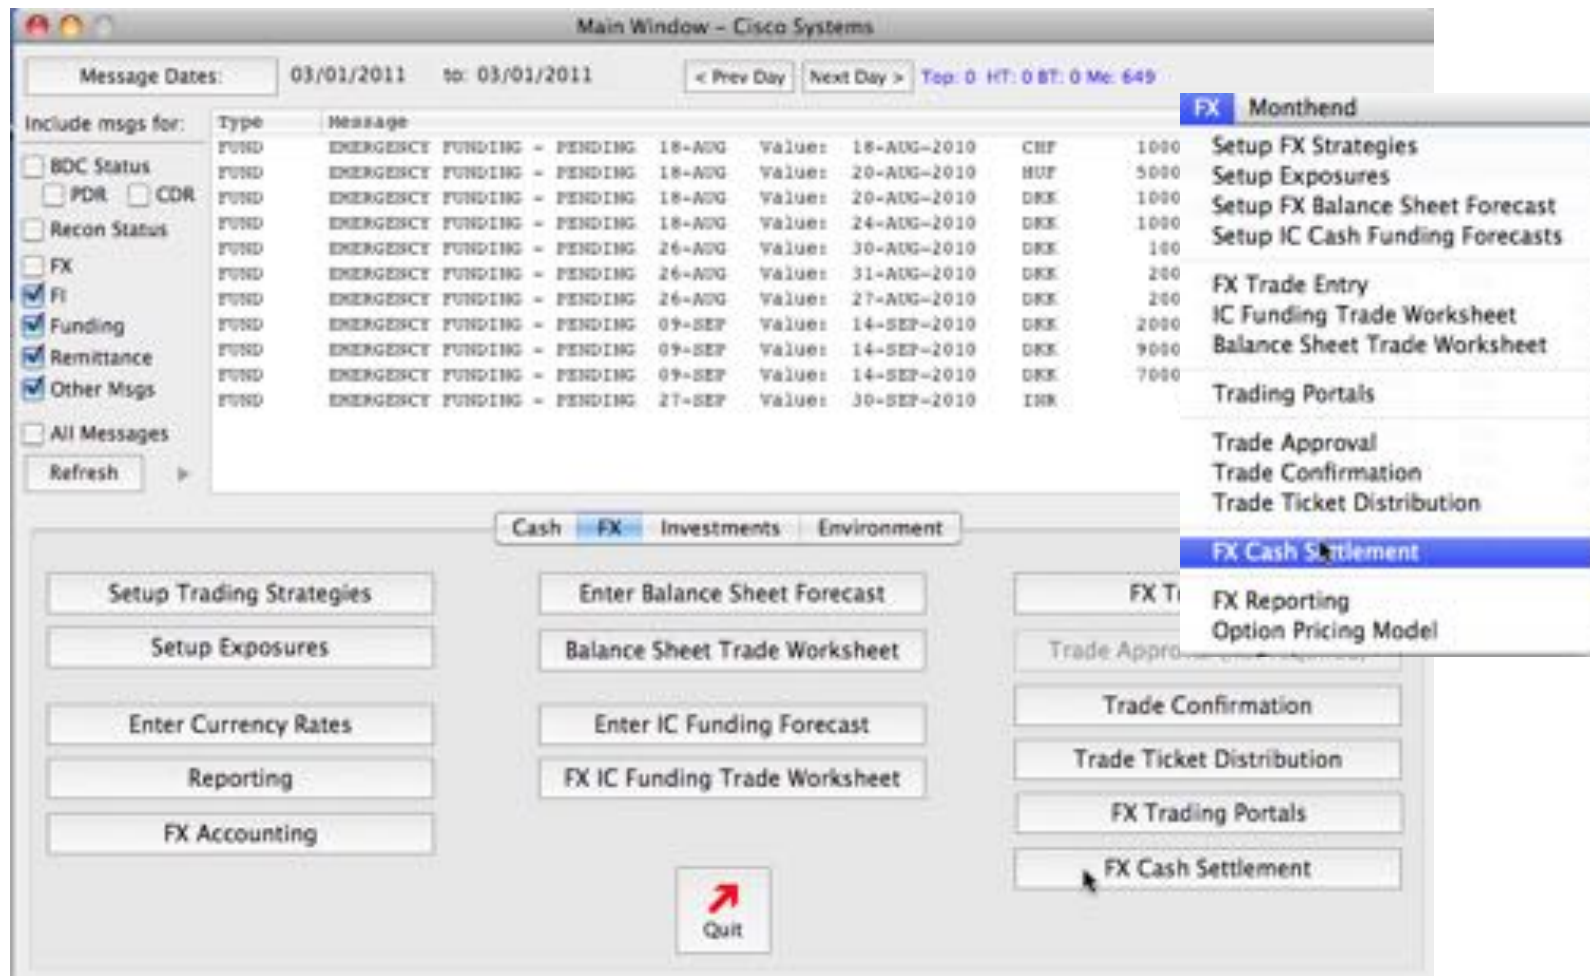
Main Window – Cisco Systems

Message Dates: 03/01/2011 to: 03/01/2011 < Prev Day Next Day > Top: 0 HT: 0 BT: 0 Me: 649

Include msgs for:
BDC Status
PDR CDR
Recon Status
FX
FI
Funding
Remittance
Other Msgs
All Messages
Refresh

| Type | Message | | | | | |
|---|---|---|---|---|---|---|
| FUND | EMERGENCY FUNDING - PENDING | 18-AUG | Value: | 18-AUG-2010 | CHF | 1000 |
| FUND | EMERGENCY FUNDING - PENDING | 18-AUG | Value: | 20-AUG-2010 | HUF | 5000 |
| FUND | EMERGENCY FUNDING - PENDING | 18-AUG | Value: | 20-AUG-2010 | DKK | 1000 |
| FUND | EMERGENCY FUNDING - PENDING | 18-AUG | Value: | 24-AUG-2010 | DKK | 1000 |
| FUND | EMERGENCY FUNDING - PENDING | 26-AUG | Value: | 30-AUG-2010 | DKK | 100 |
| FUND | EMERGENCY FUNDING - PENDING | 26-AUG | Value: | 31-AUG-2010 | DKK | 200 |
| FUND | EMERGENCY FUNDING - PENDING | 26-AUG | Value: | 27-AUG-2010 | DKK | 200 |
| FUND | EMERGENCY FUNDING - PENDING | 09-SEP | Value: | 14-SEP-2010 | DKK | 2000 |
| FUND | EMERGENCY FUNDING - PENDING | 09-SEP | Value: | 14-SEP-2010 | DKK | 9000 |
| FUND | EMERGENCY FUNDING - PENDING | 09-SEP | Value: | 14-SEP-2010 | DKK | 7000 |
| FUND | EMERGENCY FUNDING - PENDING | 27-SEP | Value: | 30-SEP-2010 | INR | |

FX Monthend
Setup FX Strategies
Setup Exposures
Setup FX Balance Sheet Forecast
Setup IC Cash Funding Forecasts
FX Trade Entry
IC Funding Trade Worksheet
Balance Sheet Trade Worksheet
Trading Portals
Trade Approval
Trade Confirmation
Trade Ticket Distribution
FX Cash Settlement
FX Reporting
Option Pricing Model

Cash FX Investments Environment

Setup Trading Strategies
Setup Exposures
Enter Currency Rates
Reporting
FX Accounting
Enter Balance Sheet Forecast
Balance Sheet Trade Worksheet
Enter IC Funding Forecast
FX IC Funding Trade Worksheet
FX T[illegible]
Trade Appro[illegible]
Trade Confirmation
Trade Ticket Distribution
FX Trading Portals
FX Cash Settlement
Quit